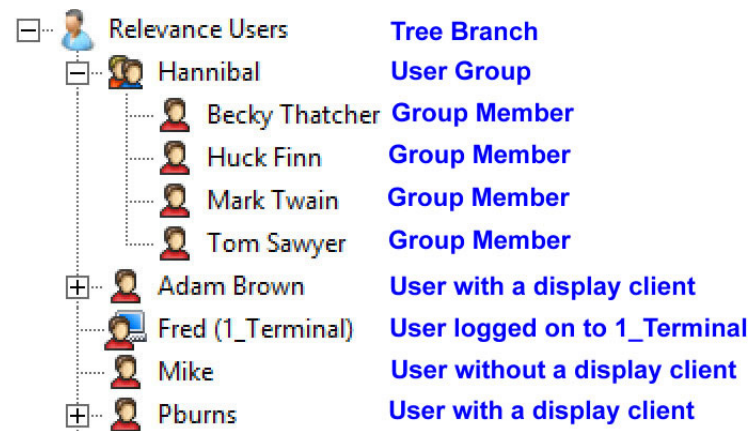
Relevance Users Tree Branch
Hannibal User Group
Becky Thatcher Group Member
Huck Finn Group Member
Mark Twain Group Member
Tom Sawyer Group Member
Adam Brown User with a display client
Fred (1_Terminal) User logged on to 1_Terminal
Mike User without a display client
Pburns User with a display client